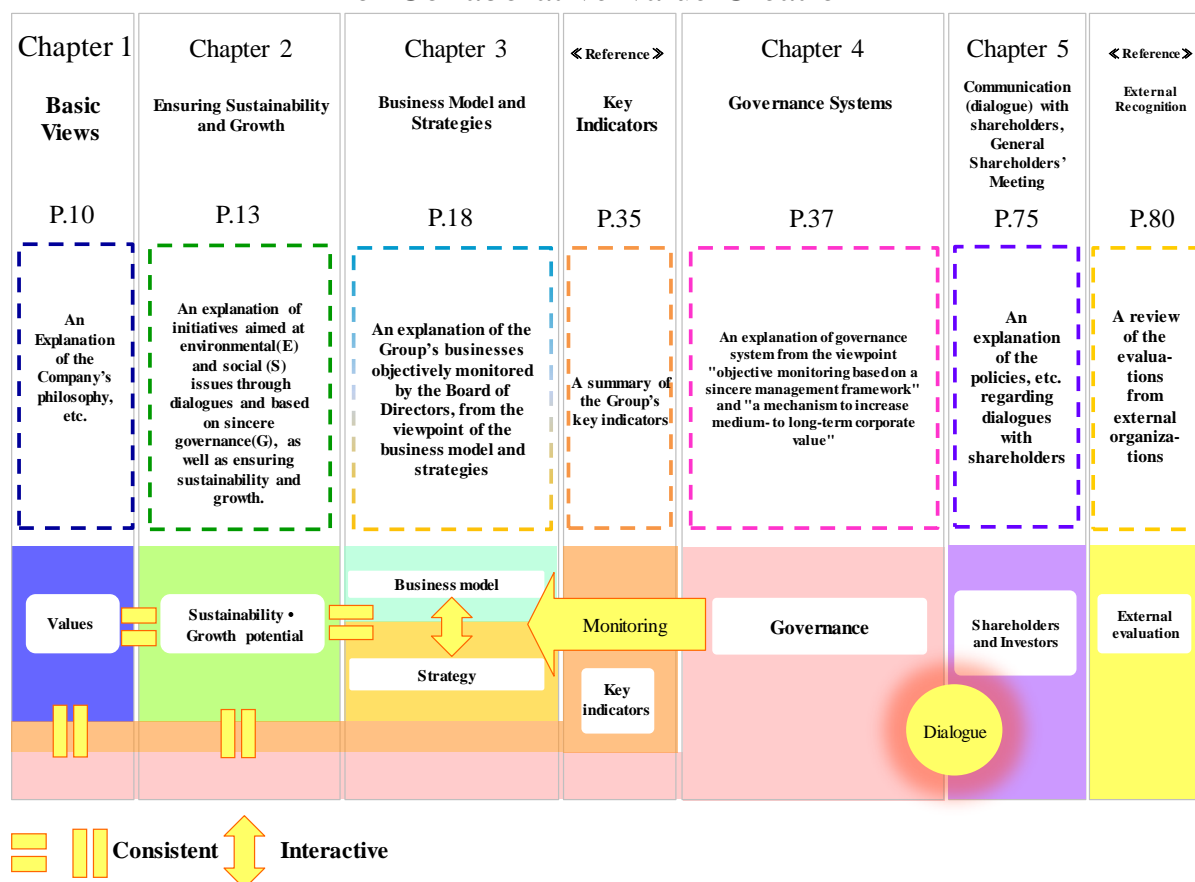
Chapter 1

Basic Views

P.10

An Explanation of the Company's philosophy, etc.

Chapter 2

Ensuring Sustainability and Growth

P.13

An explanation of initiatives aimed at environmental(E) and social (S) issues through dialogues and based on sincere governance(G), as well as ensuring sustainability and growth.

Chapter 3

Business Model and Strategies

P.18

An explanation of the Group's businesses objectively monitored by the Board of Directors, from the viewpoint of the business model and strategies

《Reference》

Key Indicators

P.35

A summary of the Group's key indicators

Chapter 4

Governance Systems

P.37

An explanation of governance system from the viewpoint "objective monitoring based on a sincere management framework" and "a mechanism to increase medium- to long-term corporate value"

Chapter 5

Communication (dialogue) with shareholders, General Shareholders' Meeting

P.75

An explanation of the policies, etc. regarding dialogues with shareholders

《Reference》

External Recognition

P.80

A review of the evaluations from external organizations

Values

Sustainability • Growth potential

Business model

Strategy

Monitoring

Key indicators

Governance

Shareholders and Investors

External evaluation

Dialogue

Consistent Interactive